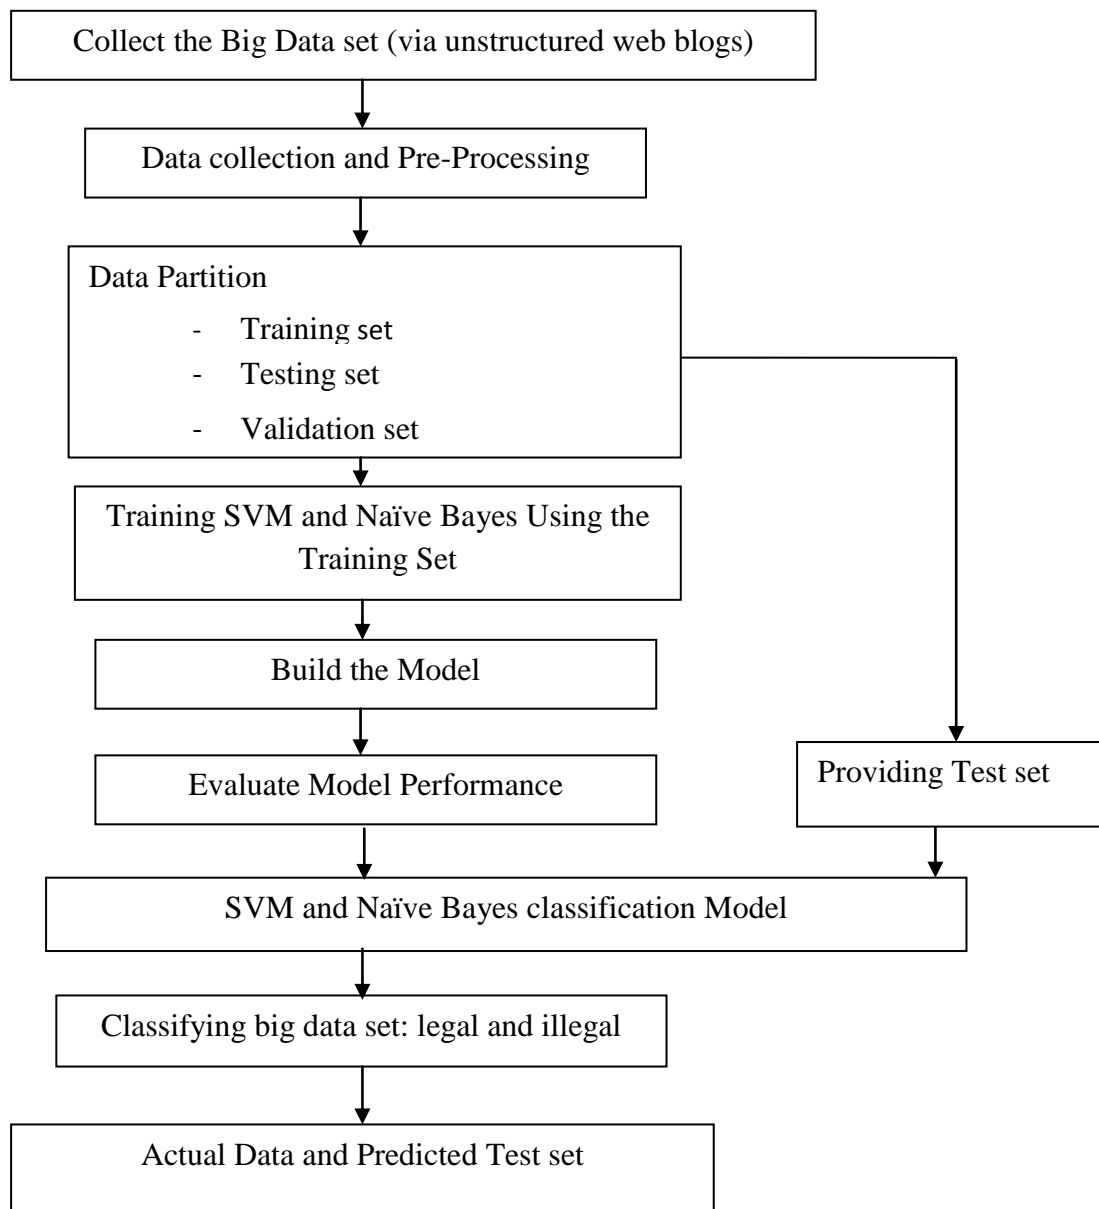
Collect the Big Data set (via unstructured web blogs)

Data collection and Pre-Processing

Data Partition

- Training set
- Testing set
- Validation set

Training SVM and Naïve Bayes Using the Training Set

Build the Model

Evaluate Model Performance

Providing Test set

SVM and Naïve Bayes classification Model

Classifying big data set: legal and illegal

Actual Data and Predicted Test set